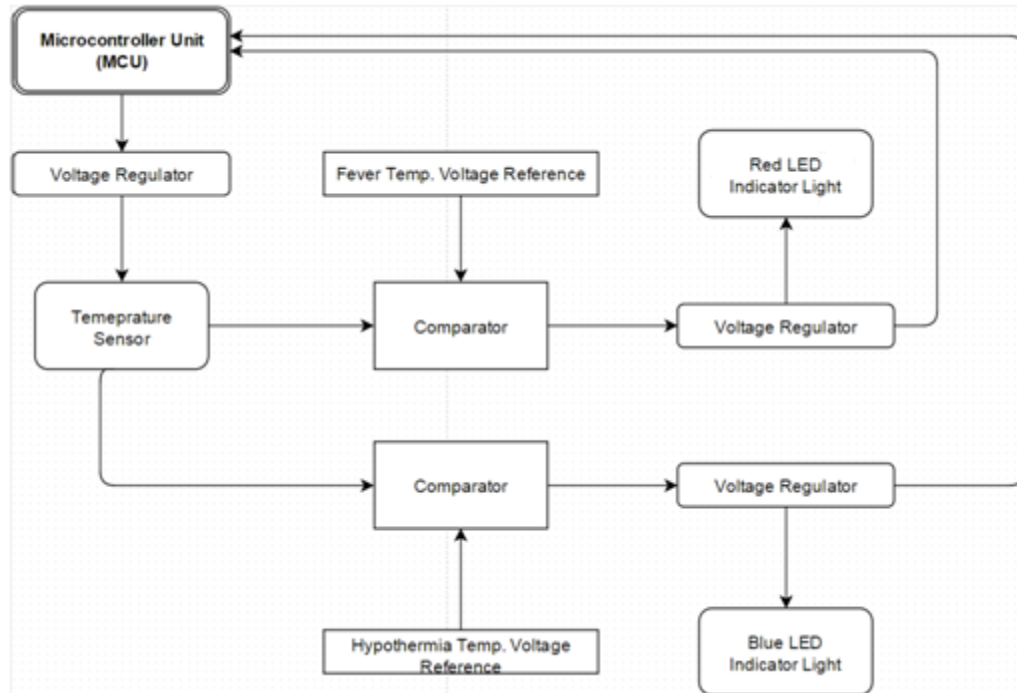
Microcontroller Unit (MCU)

Voltage Regulator

Fever Temp. Voltage Reference

Red LED Indicator Light

Temeprature Sensor

Comparator

Voltage Regulator

Comparator

Voltage Regulator

Hypothermia Temp. Voltage Reference

Blue LED Indicator Light